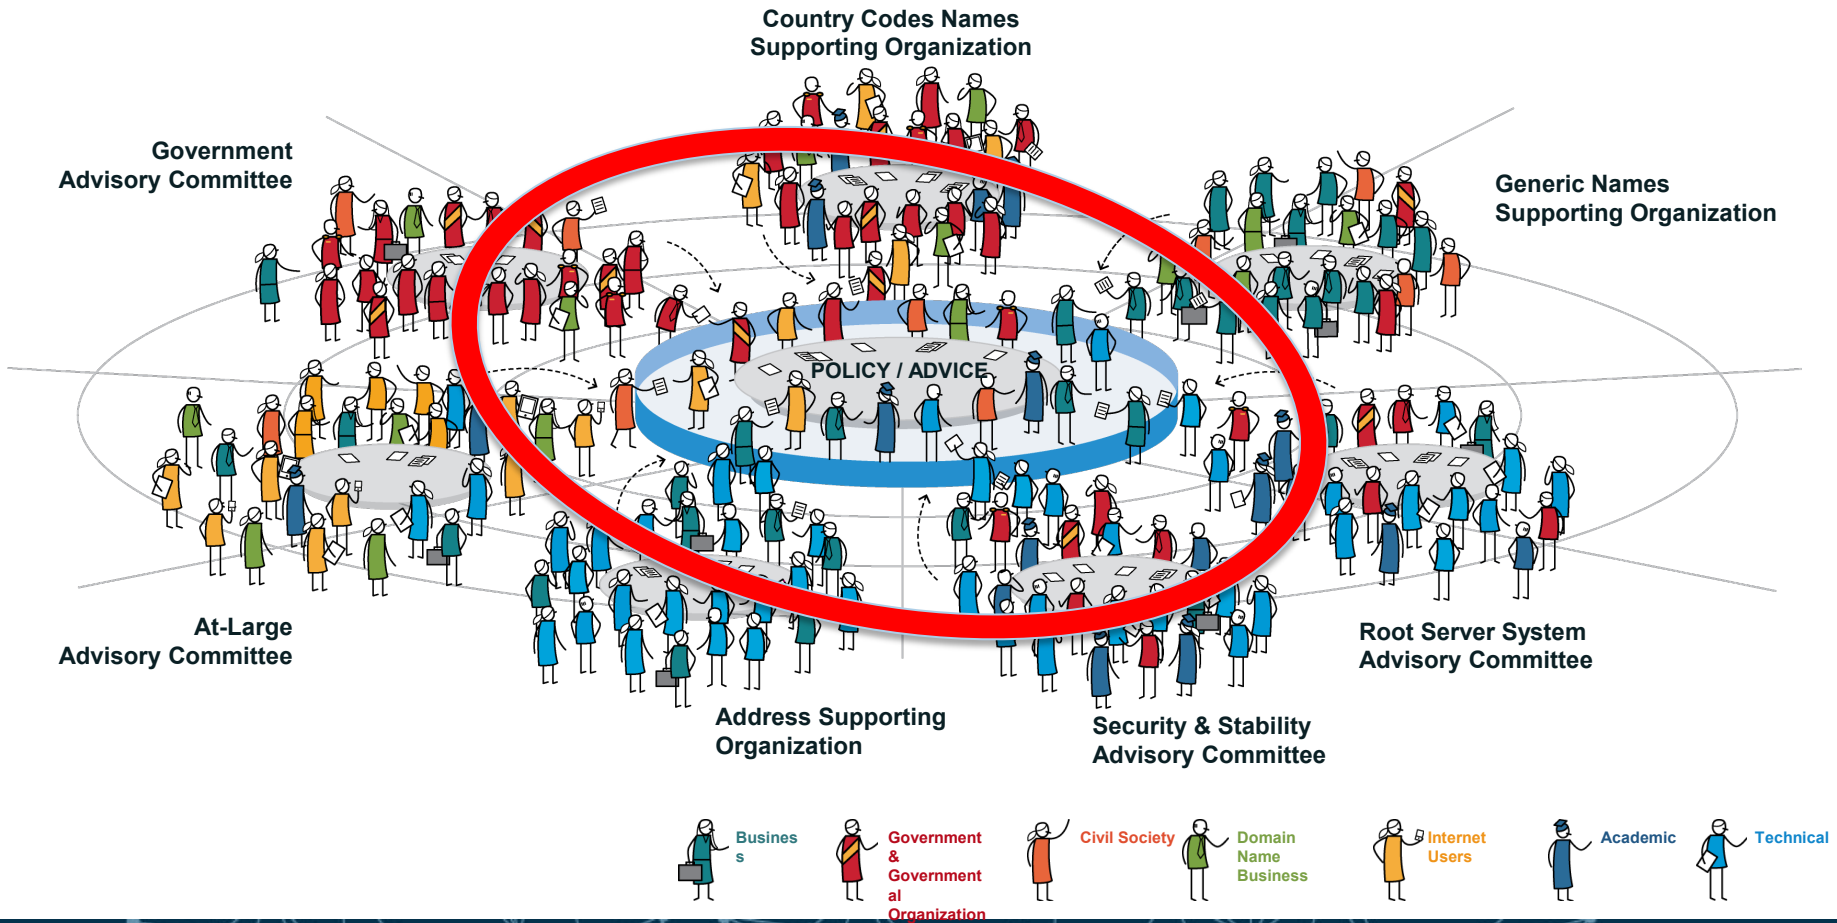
Country Codes Names Supporting Organization

Government Advisory Committee

Generic Names Supporting Organization

POLICY / ADVICE

At-Large Advisory Committee

Root Server System Advisory Committee

Address Supporting Organization

Security & Stability Advisory Committee

Business

Government & Governmental Organization

Civil Society

Domain Name Business

Internet Users

Academic

Technical